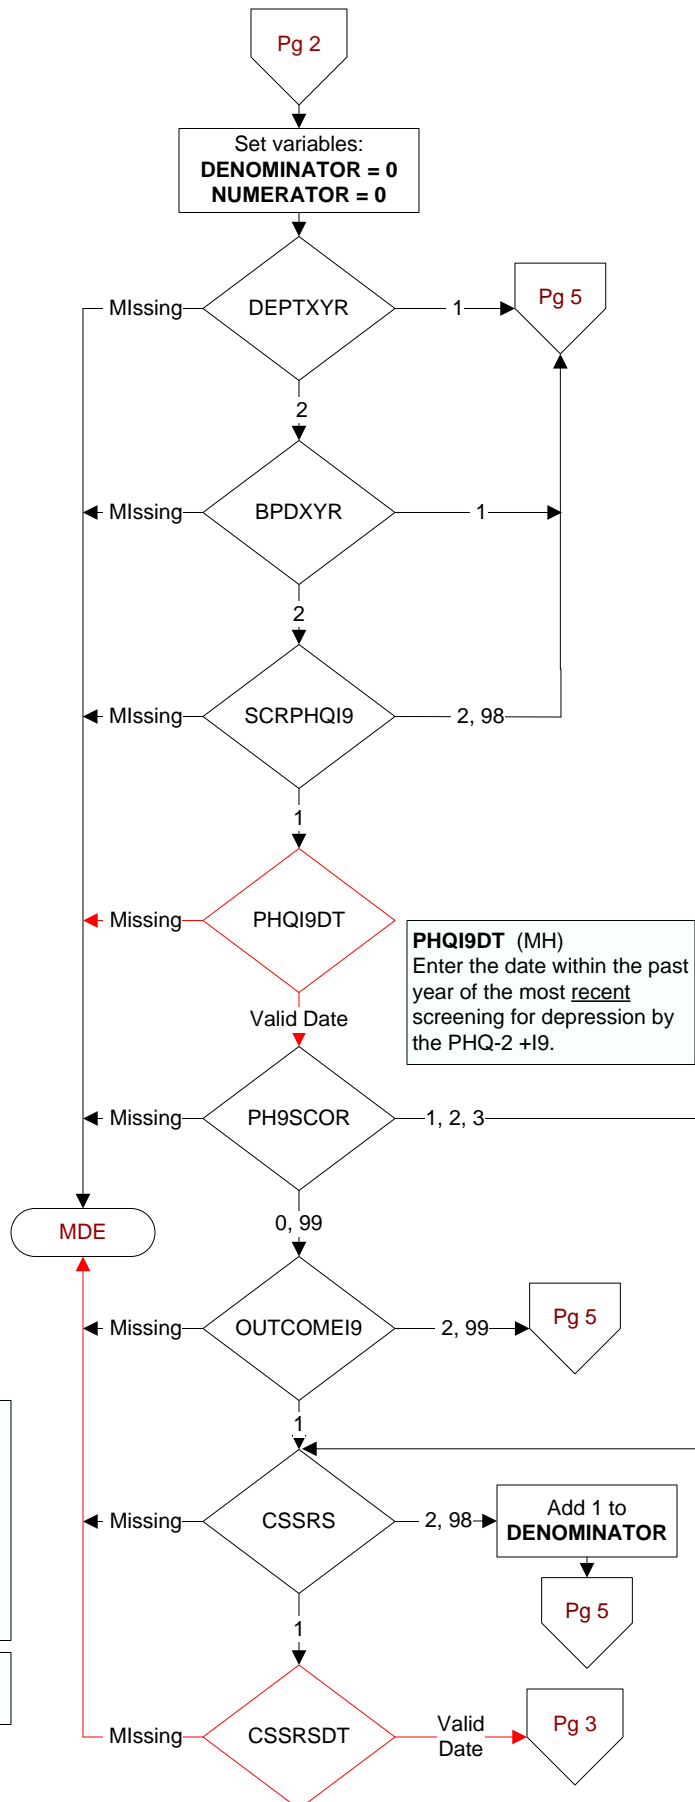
Pg 2

Set variables:
**DENOMINATOR = 0**
**NUMERATOR = 0**

MIssing

DEPTXYR

1

Pg 5

2

MIssing

BPDXYR

1

2

MIssing

SCRPHQI9

2, 98

1

Missing

PHQI9DT

**PHQI9DT** (MH)
Enter the date within the past year of the most recent screening for depression by the PHQ-2 +I9.

Valid Date

Missing

PH9SCOR

1, 2, 3

MDE

0, 99

Missing

OUTCOMEI9

2, 99

Pg 5

1

Missing

CSSRS

2, 98

Add 1 to
**DENOMINATOR**

Pg 5

1

MIssing

CSSRSDT

Valid Date

Pg 3